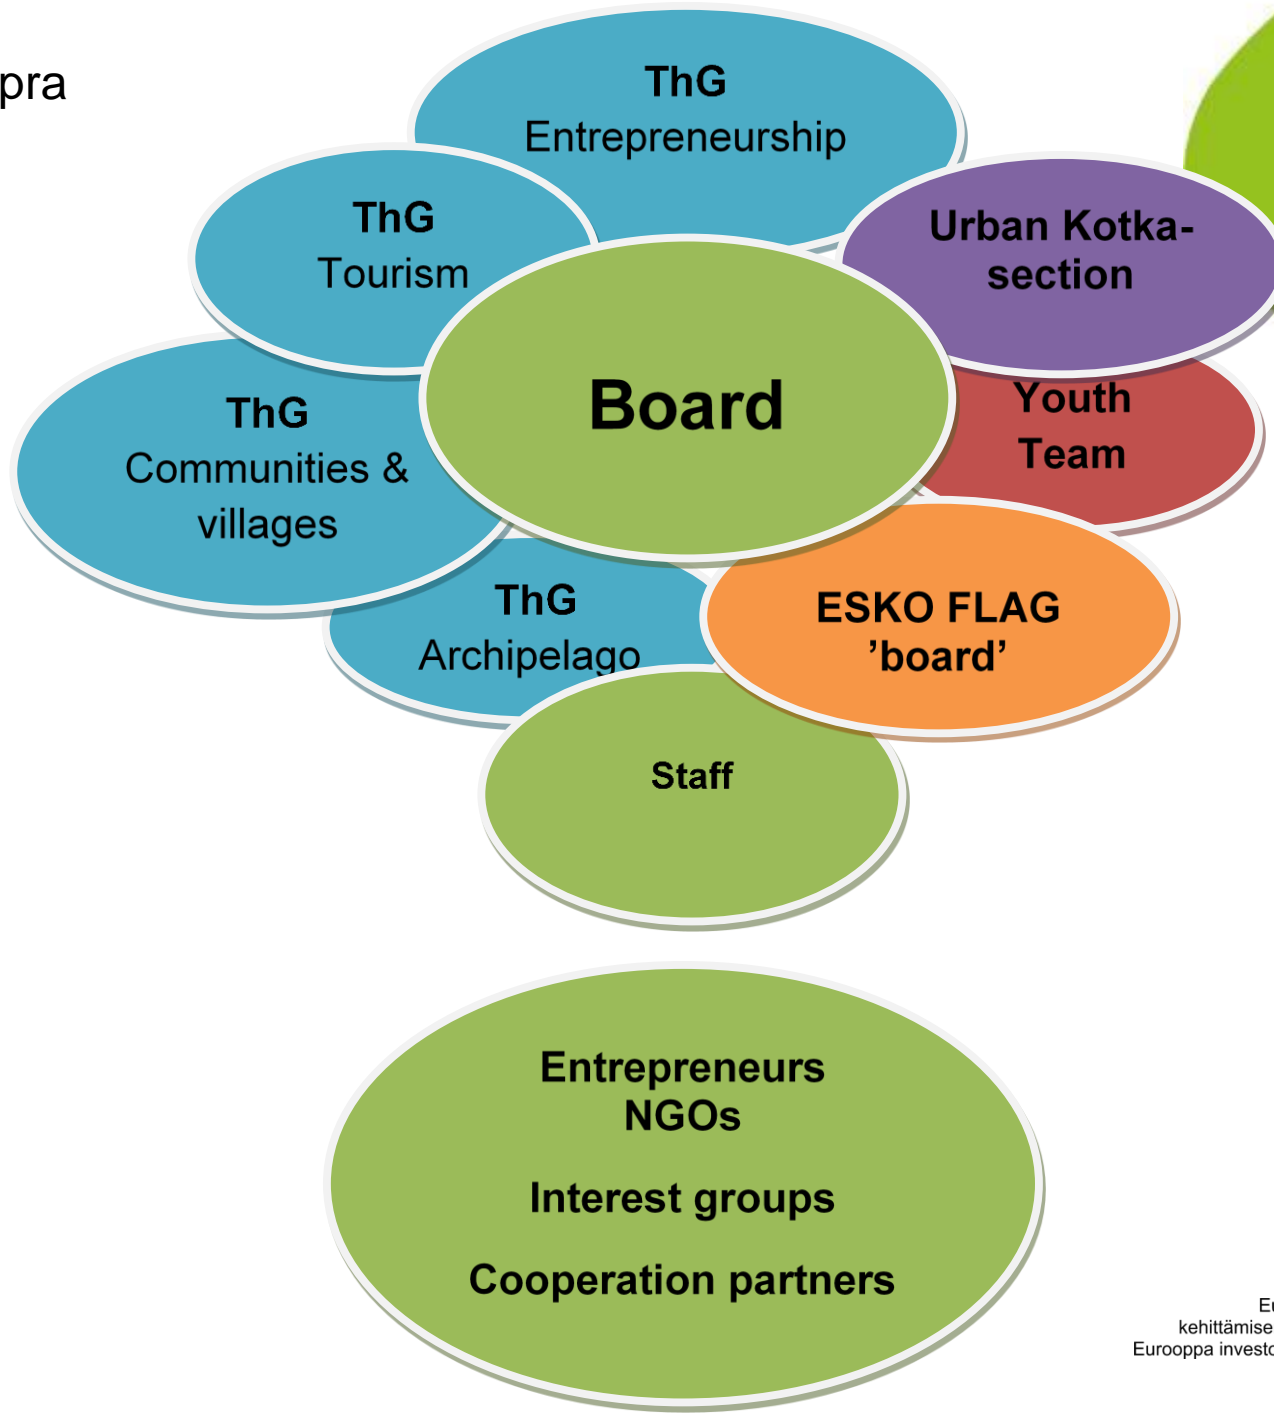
pra

ThG
Entrepreneurship

ThG
Tourism

Urban Kotka-section

ThG
Communities & villages

Board

Youth
Team

ThG
Archipelago

ESKO FLAG
’board’

Staff

Entrepreneurs
NGOs

Interest groups

Cooperation partners

E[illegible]
kehittämise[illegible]
Eurooppa invest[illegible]